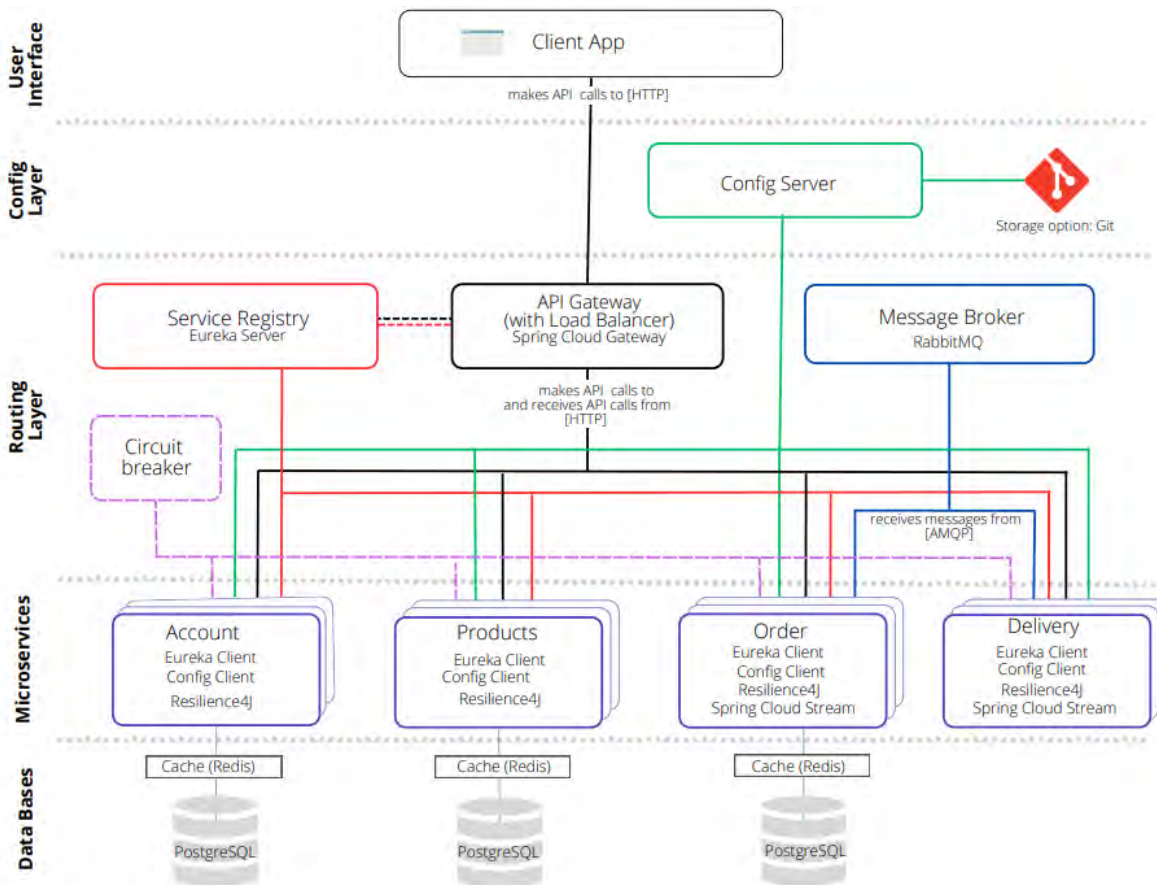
User Interface

Client App

makes API calls to [HTTP]

Config Layer

Config Server

Storage option: Git

Service Registry
Eureka Server

API Gateway
(with Load Balancer)
Spring Cloud Gateway

Message Broker
RabbitMQ

Routing Layer

makes API calls to
and receives API calls from
[HTTP]

Circuit breaker

receives messages from
[AMQP]

Microservices

Account
Eureka Client
Config Client
Resilience4J

Products
Eureka Client
Config Client
Resilience4J

Order
Eureka Client
Config Client
Resilience4J
Spring Cloud Stream

Delivery
Eureka Client
Config Client
Resilience4J
Spring Cloud Stream

Data Bases

Cache (Redis)
PostgreSQL

Cache (Redis)
PostgreSQL

Cache (Redis)
PostgreSQL